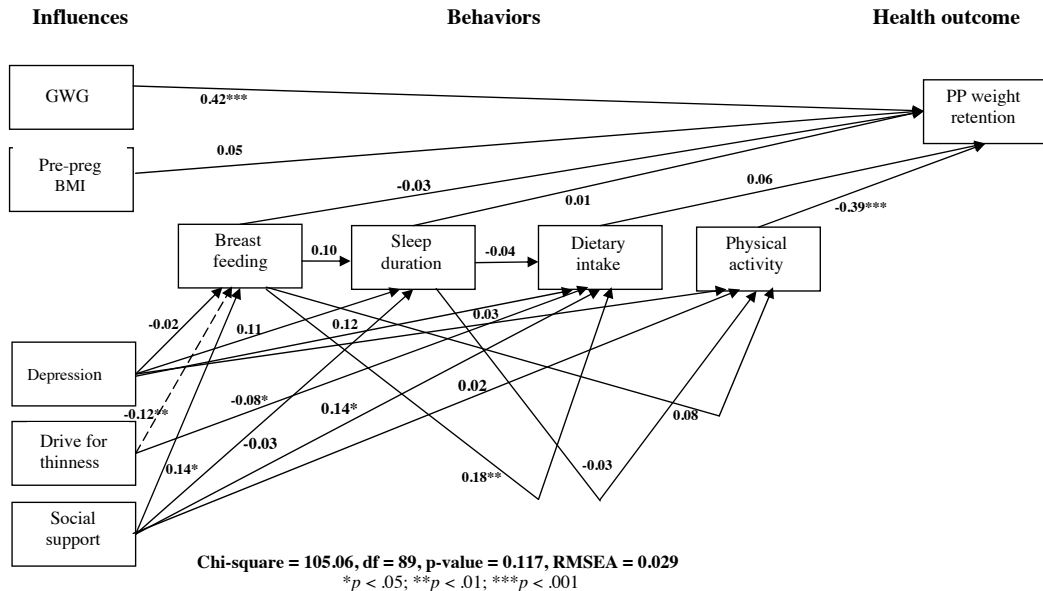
Influences

Behaviors

Health outcome

GWG

0.42***

PP weight retention

Pre-preg BMI

0.05

-0.03

0.01

0.06

-0.39***

Breast feeding

0.10

Sleep duration

-0.04

Dietary intake

Physical activity

-0.02

0.11

0.12

0.03

Depression

-0.12**

-0.08*

0.14*

0.02

0.08

Drive for thinness

-0.03

0.14*

0.18**

-0.03

Social support

Chi-square = 105.06, df = 89, p-value = 0.117, RMSEA = 0.029
*p < .05; **p < .01; ***p < .001